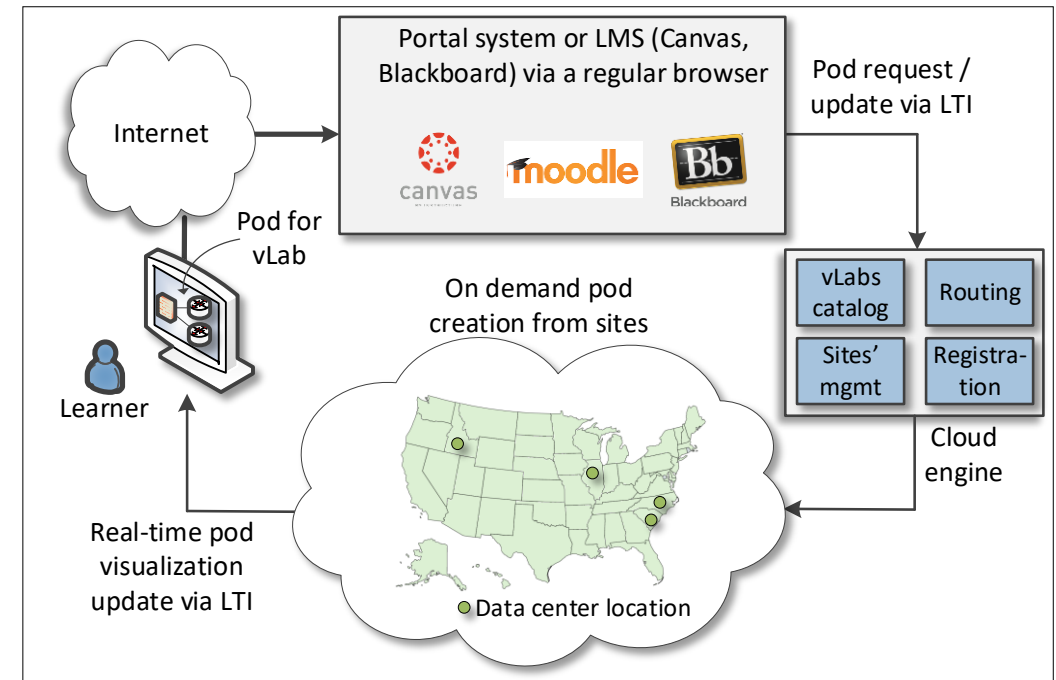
Portal system or LMS (Canvas, Blackboard) via a regular browser

Internet

canvas

moodle

Bb Blackboard

Pod request / update via LTI

Pod for vLab

Learner

On demand pod creation from sites

vLabs catalog

Routing

Sites' mgmt

Registration

Cloud engine

Real-time pod visualization update via LTI

Data center location